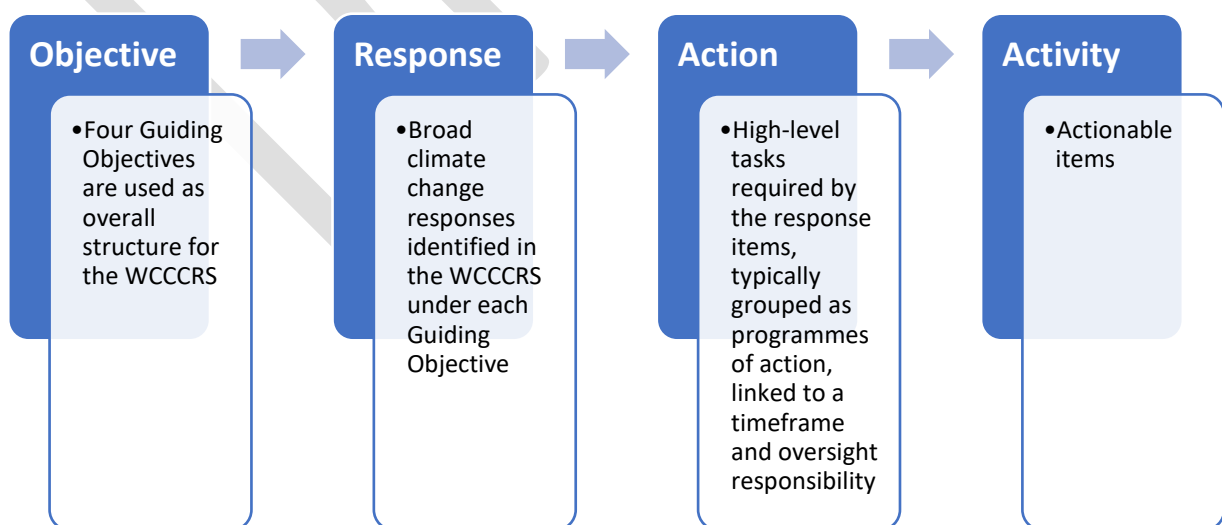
Objective

•Four Guiding Objectives are used as overall structure for the WCCCRS

Response

•Broad climate change responses identified in the WCCCRS under each Guiding Objective

Action

•High-level tasks required by the response items, typically grouped as programmes of action, linked to a timeframe and oversight responsibility

Activity

•Actionable items